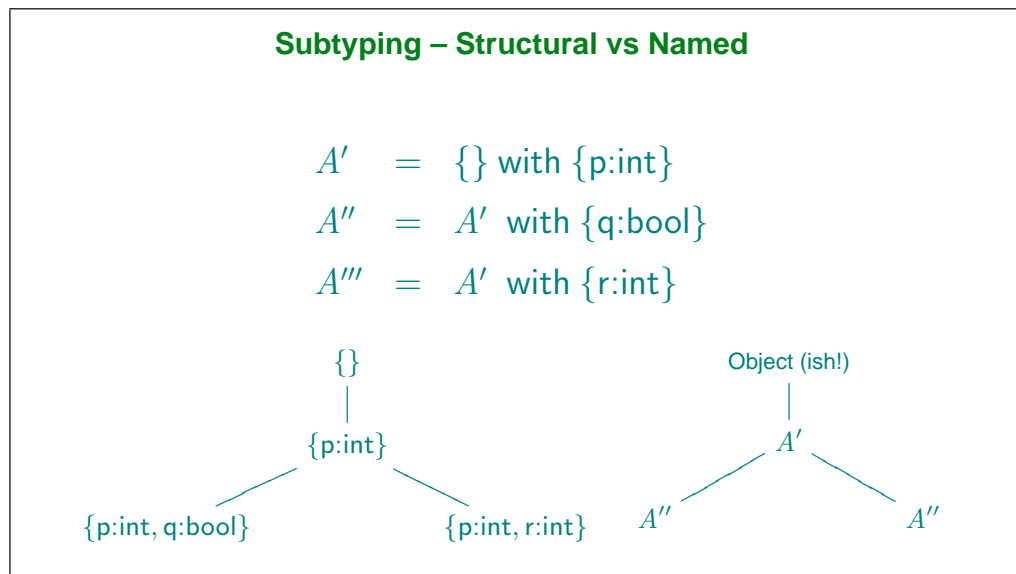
Subtyping – Structural vs Named

$A' = \{\}$ with $\{$p:int$\}$
$A'' = A'$ with $\{$q:bool$\}$
$A''' = A'$ with $\{$r:int$\}$

$\{\}$

$\{$p:int$\}$

$\{$p:int, q:bool$\}$ $\{$p:int, r:int$\}$

Object (ish!)

$A'$

$A''$ $A''$